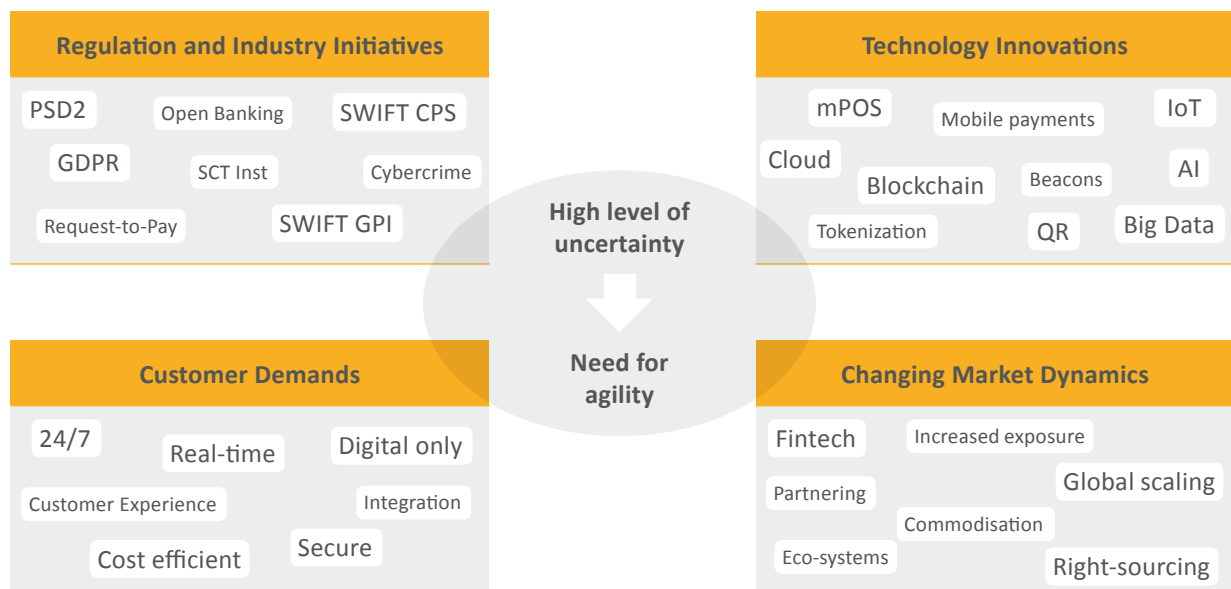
Regulation and Industry Initiatives

PSD2
Open Banking
SWIFT CPS
GDPR
SCT Inst
Cybercrime
Request-to-Pay
SWIFT GPI

Technology Innovations

mPOS
Mobile payments
IoT
Cloud
Blockchain
Beacons
AI
Tokenization
QR
Big Data

High level of uncertainty

Need for agility

Customer Demands

24/7
Real-time
Digital only
Customer Experience
Integration
Cost efficient
Secure

Changing Market Dynamics

Fintech
Increased exposure
Partnering
Global scaling
Commodisation
Eco-systems
Right-sourcing